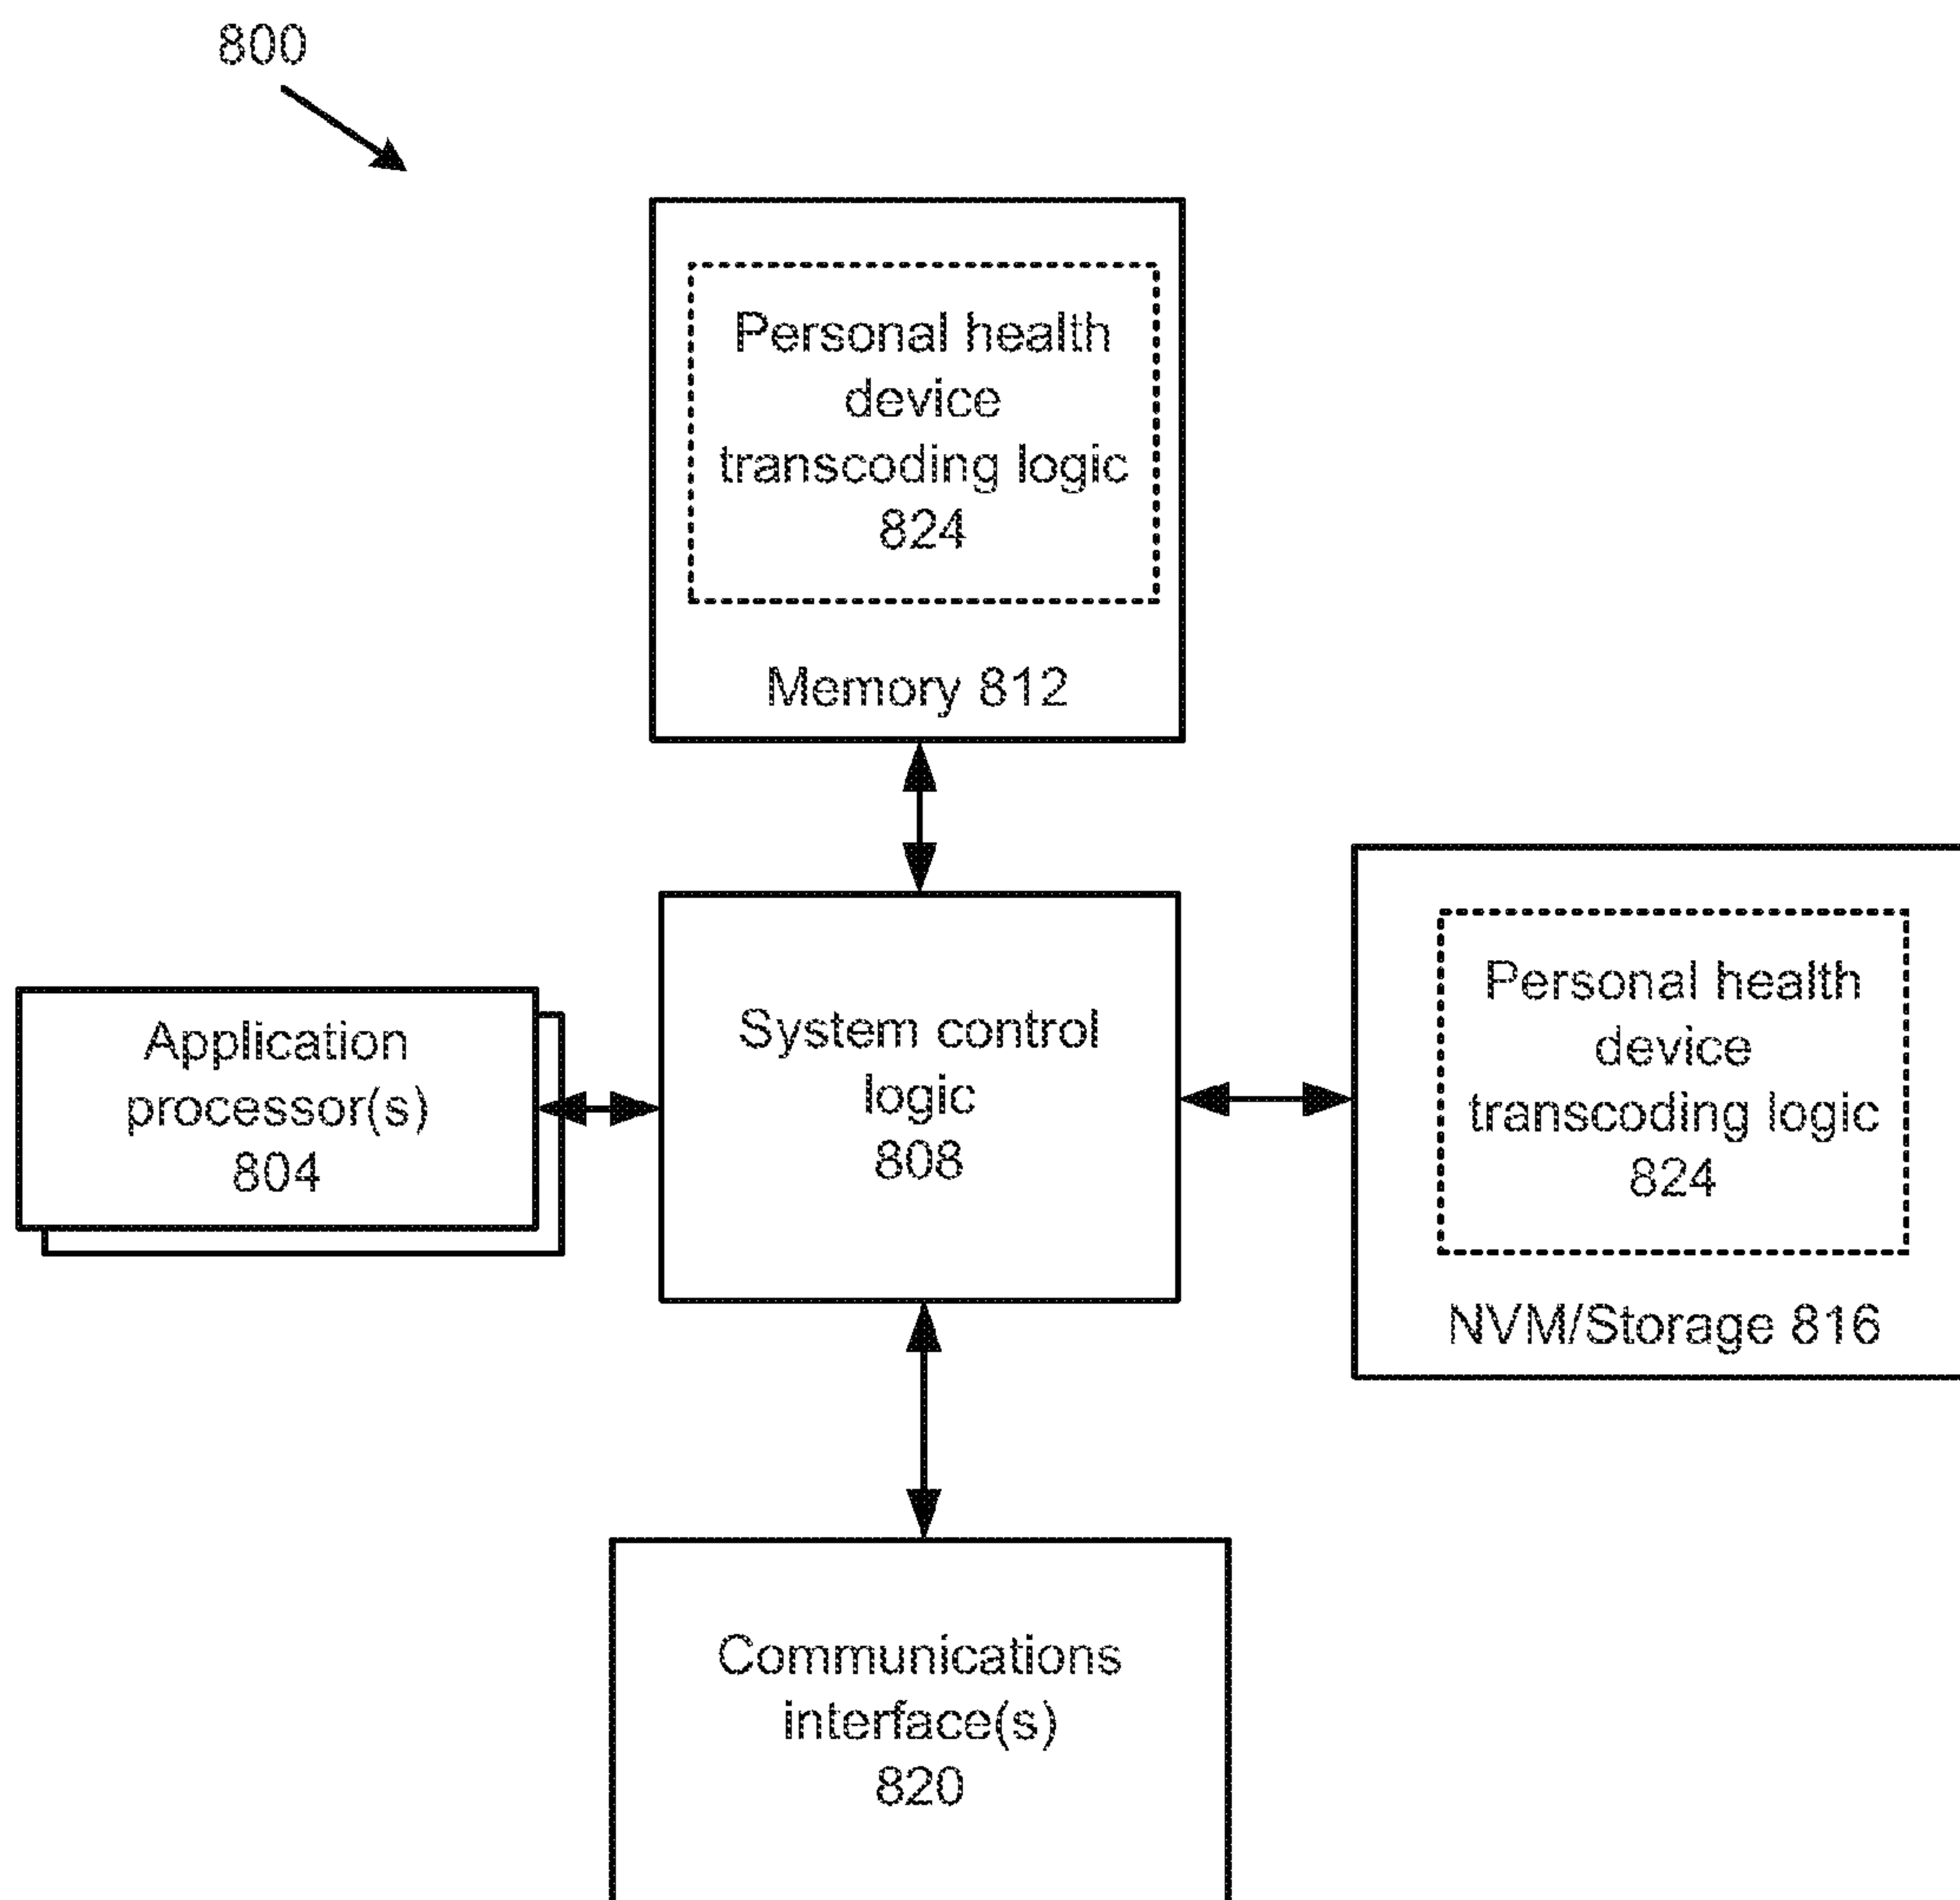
800

Personal health device transcoding logic 824

Memory 812

Application processor(s) 804

System control logic 808

Personal health device transcoding logic 824

NVM/Storage 816

Communications interface(s) 820